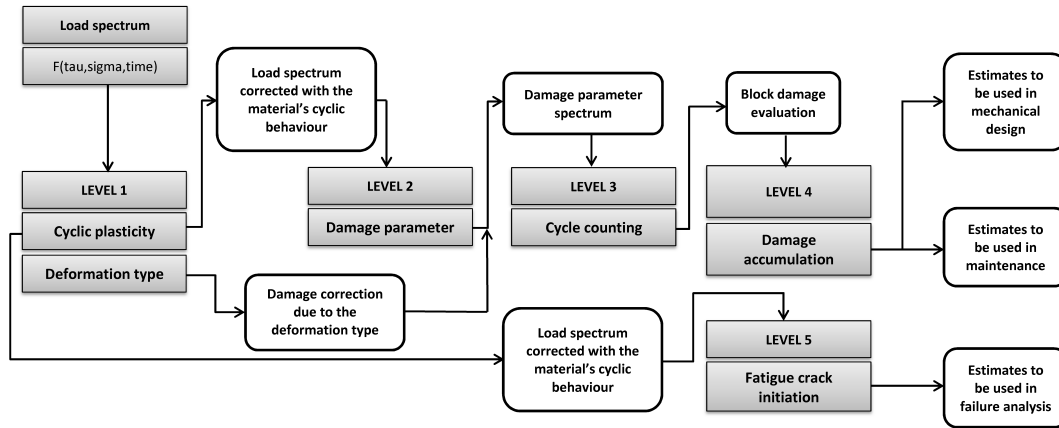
Load spectrum

F(tau,sigma,time)

Load spectrum corrected with the material's cyclic behaviour

Damage parameter spectrum

Block damage evaluation

Estimates to be used in mechanical design

LEVEL 1

Cyclic plasticity

Deformation type

LEVEL 2

Damage parameter

LEVEL 3

Cycle counting

LEVEL 4

Damage accumulation

Estimates to be used in maintenance

Damage correction due to the deformation type

Load spectrum corrected with the material's cyclic behaviour

LEVEL 5

Fatigue crack initiation

Estimates to be used in failure analysis